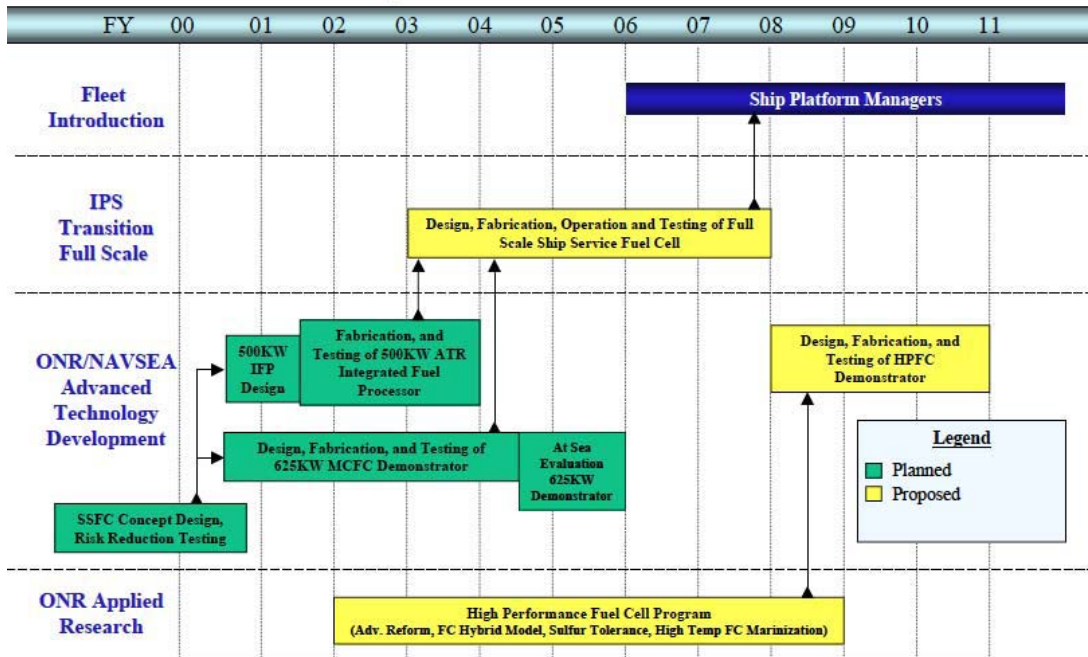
FY 00 01 02 03 04 05 06 07 08 09 10 11

Fleet Introduction

Ship Platform Managers

IPS Transition Full Scale

Design, Fabrication, Operation and Testing of Full Scale Ship Service Fuel Cell

ONR/NAVSEA Advanced Technology Development

500KW IFP Design

Fabrication, and Testing of 500KW ATR Integrated Fuel Processor

Design, Fabrication, and Testing of HPFC Demonstrator

Design, Fabrication, and Testing of 625KW MCFC Demonstrator

At Sea Evaluation 625KW Demonstrator

Legend
Planned
Proposed

SSFC Concept Design, Risk Reduction Testing

ONR Applied Research

High Performance Fuel Cell Program
(Adv. Reform, FC Hybrid Model, Sulfur Tolerance, High Temp FC Marinization)